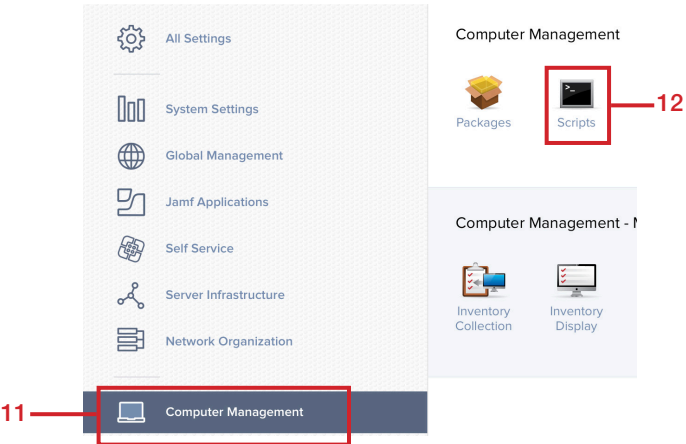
All Settings

System Settings

Global Management

Jamf Applications

Self Service

Server Infrastructure

Network Organization

11

Computer Management

Computer Management

Packages

Scripts

12

Computer Management - M

Inventory Collection

Inventory Display